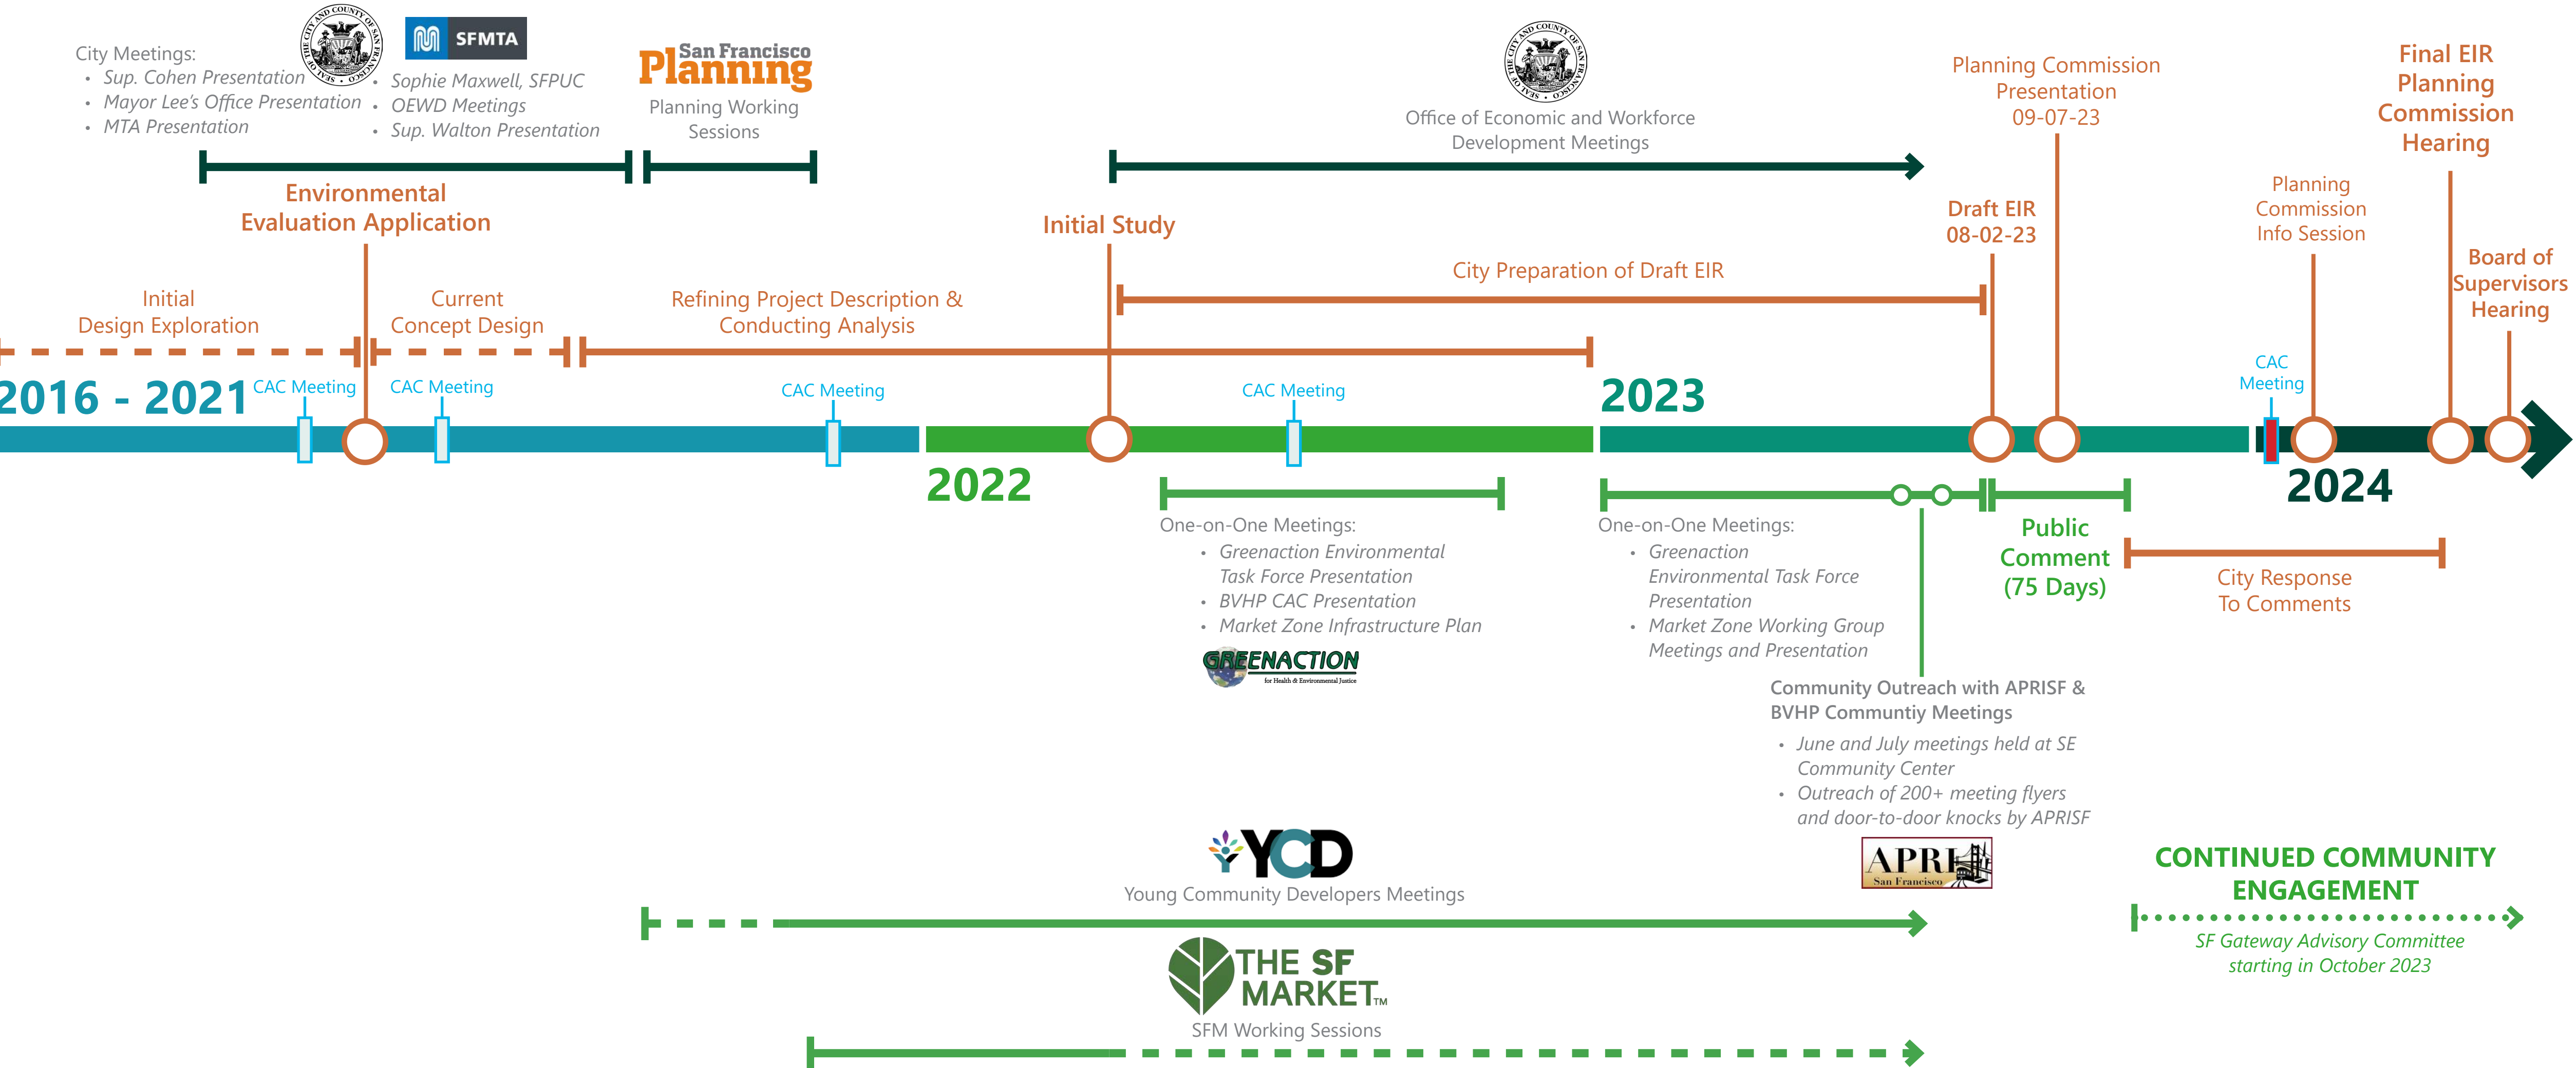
City Meetings:
- Sup. Cohen Presentation
- Mayor Lee's Office Presentation
- MTA Presentation

SFMTA

- Sophie Maxwell, SFPUC
- OEWD Meetings
- Sup. Walton Presentation

San Francisco Planning
Planning Working Sessions

Office of Economic and Workforce Development Meetings

Planning Commission Presentation 09-07-23

Final EIR Planning Commission Hearing

Environmental Evaluation Application

Initial Study

Draft EIR 08-02-23

Planning Commission Info Session

Board of Supervisors Hearing

City Preparation of Draft EIR

Initial Design Exploration

Current Concept Design

Refining Project Description & Conducting Analysis

2016 - 2021

CAC Meeting

CAC Meeting

CAC Meeting

CAC Meeting

2023

CAC Meeting

2022

2024

One-on-One Meetings:
- Greenaction Environmental Task Force Presentation
- BVHP CAC Presentation
- Market Zone Infrastructure Plan

GREENACTION for Health & Environmental Justice

One-on-One Meetings:
- Greenaction Environmental Task Force Presentation
- Market Zone Working Group Meetings and Presentation

Public Comment (75 Days)

City Response To Comments

Community Outreach with APRISF & BVHP Communtiy Meetings
- June and July meetings held at SE Community Center
- Outreach of 200+ meeting flyers and door-to-door knocks by APRISF

APRI San Francisco

YCD
Young Community Developers Meetings

CONTINUED COMMUNITY ENGAGEMENT

SF Gateway Advisory Committee starting in October 2023

THE SF MARKET™
SFM Working Sessions